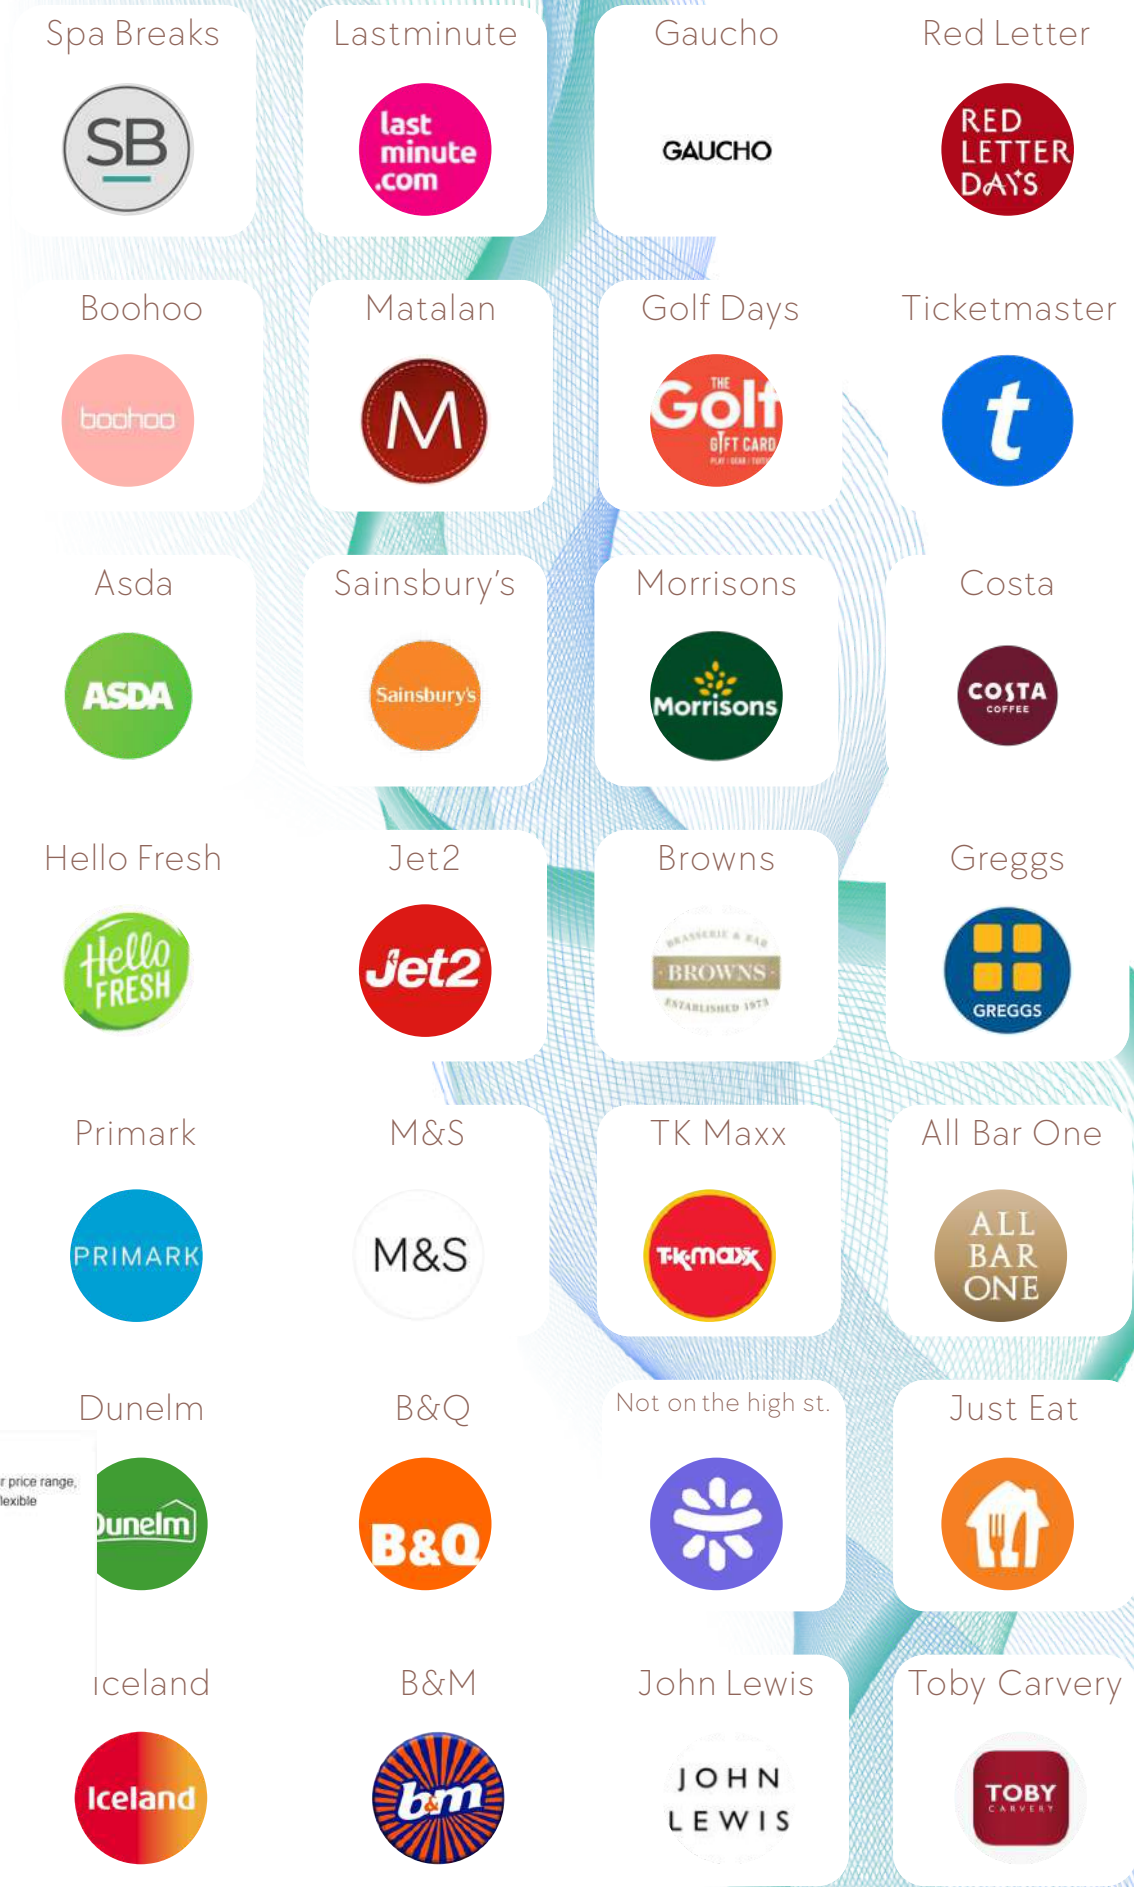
Spa Breaks
SB

Lastminute
last minute .com

Gaucho
GAUCHO

Red Letter
RED LETTER DAYS

Boohoo
boohoo

Matalan
M

Golf Days
THE Golf GIFT CARD

Ticketmaster
t

Asda
ASDA

Sainsbury's
Sainsbury's

Morrisons
Morrisons

Costa
COSTA COFFEE

Hello Fresh
Hello FRESH

Jet2
Jet2

Browns
BRASSERIE & BAR BROWNS ESTABLISHED 1973

Greggs
GREGGS

Primark
PRIMARK

M&S
M&S

TK Maxx
TK maxx

All Bar One
ALL BAR ONE

Dunelm
r price range, lexible
Dunelm

B&Q
B&Q

Not on the high st.

Just Eat

Iceland
Iceland

B&M
b&m

John Lewis
JOHN LEWIS

Toby Carvery
TOBY CARVERY